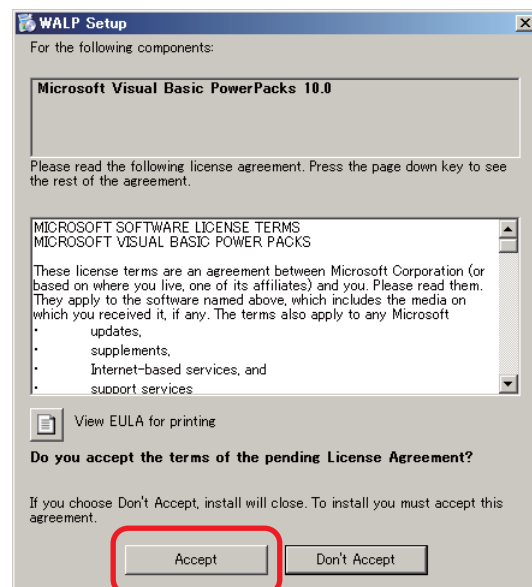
WALP Setup

For the following components:

Microsoft Visual Basic PowerPacks 10.0

Please read the following license agreement. Press the page down key to see the rest of the agreement.

MICROSOFT SOFTWARE LICENSE TERMS
MICROSOFT VISUAL BASIC POWER PACKS

These license terms are an agreement between Microsoft Corporation (or based on where you live, one of its affiliates) and you. Please read them. They apply to the software named above, which includes the media on which you received it, if any. The terms also apply to any Microsoft

- updates,
- supplements,
- Internet-based services, and
- support services

View EULA for printing

Do you accept the terms of the pending License Agreement?

If you choose Don't Accept, install will close. To install you must accept this agreement.

Accept

Don't Accept